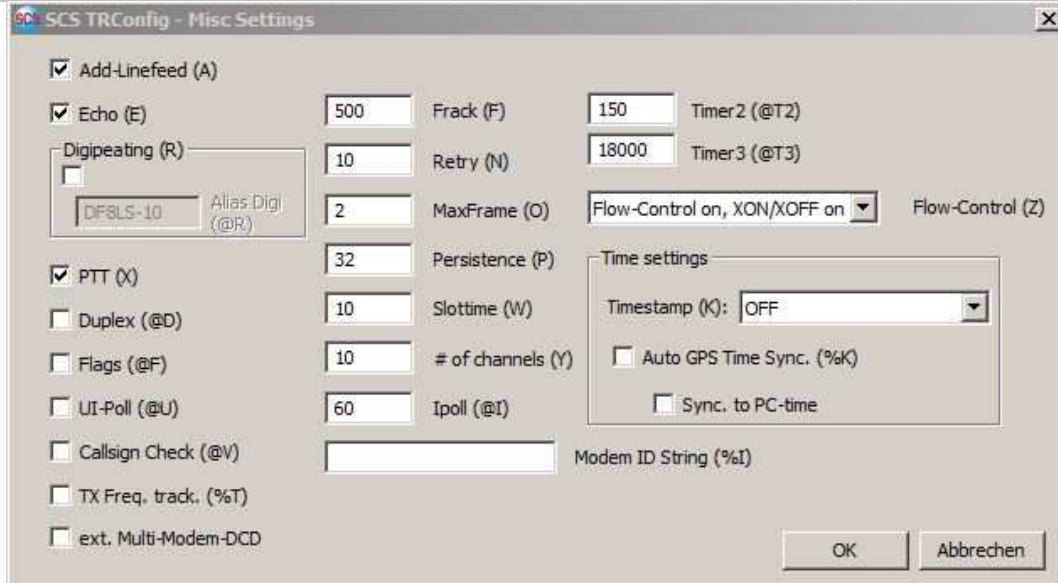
SCS TRConfig - Misc Settings

Add-Linefeed (A)

Echo (E)

Digipeating (R)

DF8LS-10 Alias Digi (@R)

PTT (X)

Duplex (@D)

Flags (@F)

UI-Poll (@U)

Callsign Check (@V)

TX Freq. track. (%T)

ext. Multi-Modem-DCD

500 Frack (F)

10 Retry (N)

2 MaxFrame (O)

32 Persistence (P)

10 Slottime (W)

10 # of channels (Y)

60 Ipoll (@I)

Modem ID String (%I)

150 Timer2 (@T2)

18000 Timer3 (@T3)

Flow-Control on, XON/XOFF on Flow-Control (Z)

Time settings

Timestamp (K): OFF

Auto GPS Time Sync. (%K)

Sync. to PC-time

OK

Abbrechen